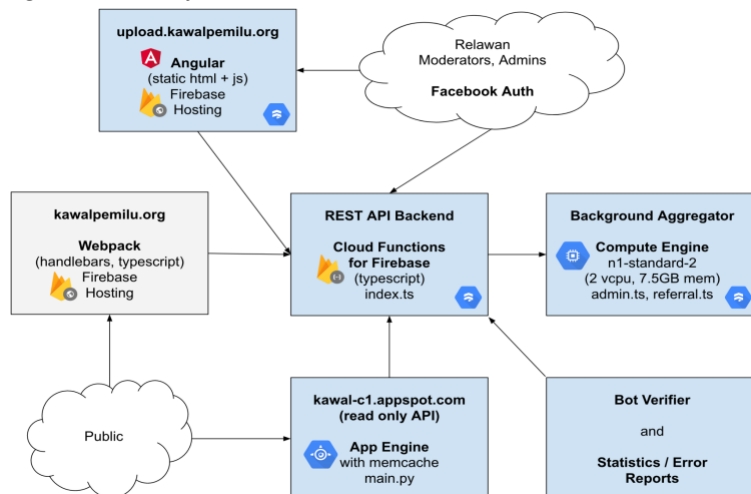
upload.kawalpemilu.org

Angular
(static html + js)
Firebase
Hosting

Relawan
Moderators, Admins

Facebook Auth

kawalpemilu.org

Webpack
(handlebars, typescript)
Firebase
Hosting

REST API Backend

Cloud Functions
for Firebase
(typescript)
index.ts

Background Aggregator

Compute Engine
n1-standard-2
(2 vcpu, 7.5GB mem)
admin.ts, referral.ts

Public

kawal-c1.appspot.com
(read only API)

App Engine
with memcache
main.py

Bot Verifier

and

Statistics / Error
Reports